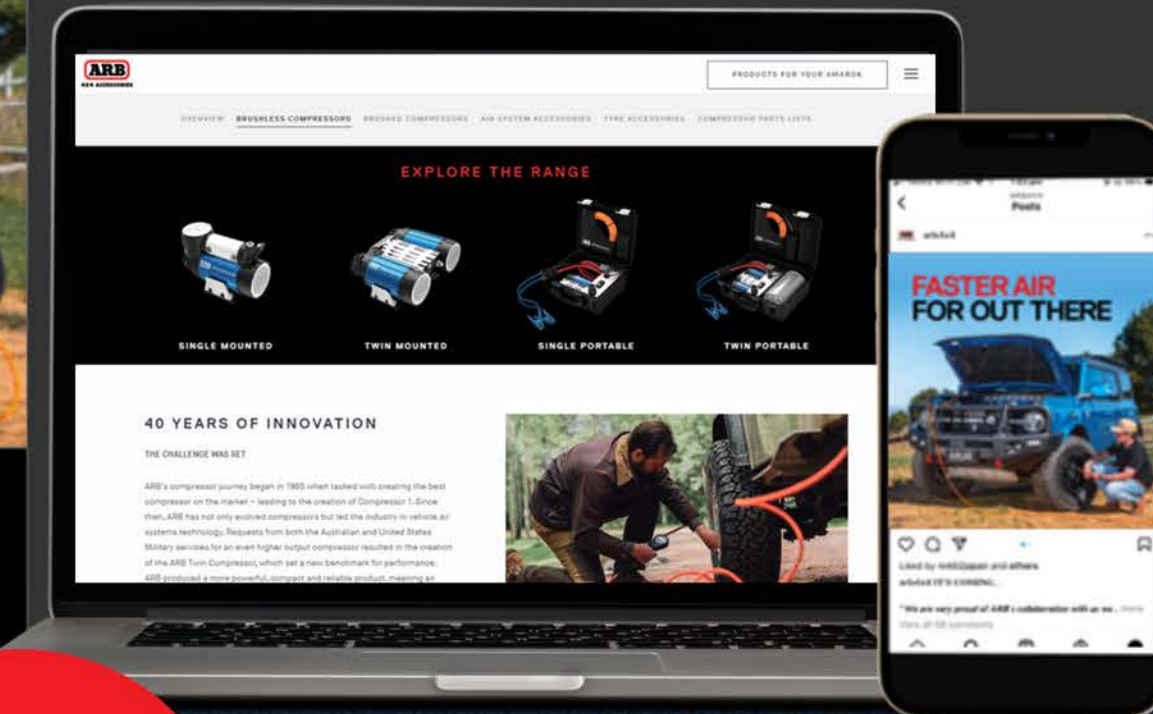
ARB
4X4 ACCESSORIES

PRODUCTS FOR YOUR AMAROK

OVERVIEW BRUSHLESS COMPRESSORS BRUSHED COMPRESSORS AIR SYSTEM ACCESSORIES TYRE ACCESSORIES COMPRESSOR PARTS LISTS

EXPLORE THE RANGE

SINGLE MOUNTED

TWIN MOUNTED

SINGLE PORTABLE

TWIN PORTABLE

40 YEARS OF INNOVATION

THE CHALLENGE WAS SET

ARB's compressor journey began in 1985 when tasked with creating the best compressor on the market – leading to the creation of Compressor 1. Since then, ARB has not only evolved compressors but led the industry in vehicle air systems technology. Requests from both the Australian and United States Military services for an even higher output compressor resulted in the creation of the ARB Twin Compressor, which set a new benchmark for performance. ARB produced a more powerful, compact and reliable product, meaning an

Posts

arb4x4

FASTER AIR
FOR OUT THERE

Liked by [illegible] and others

arb4x4 IT'S COMING...

"We are very proud of ARB's collaboration with us no... more

View all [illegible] comments